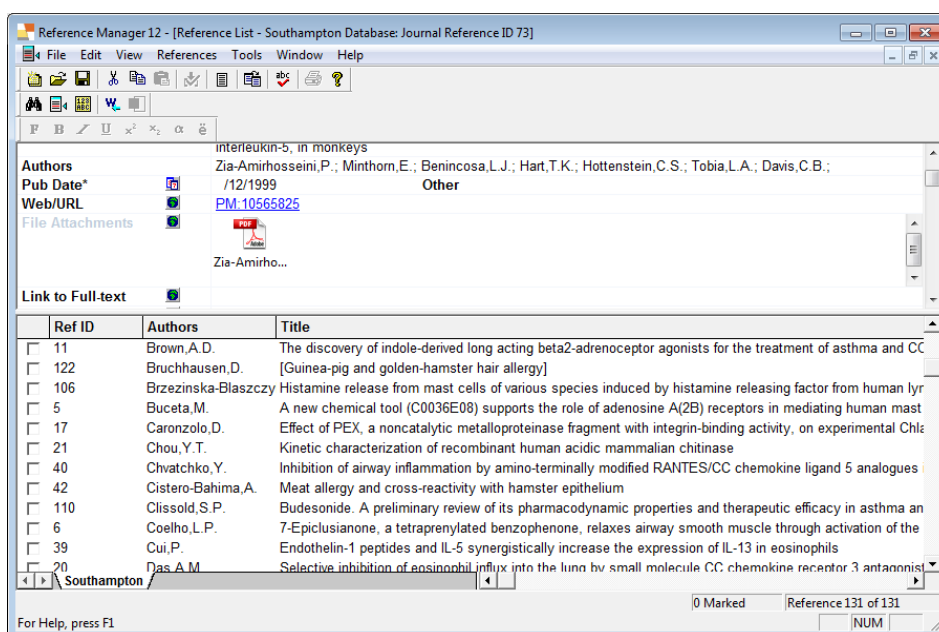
Reference Manager 12 - [Reference List - Southampton Database: Journal Reference ID 73]

File Edit View References Tools Window Help

F B I U x² x₂ α ë

interleukin-5, in monkeys

Authors Zia-Amirhosseini,P.; Minthorn,E.; Benincosa,L.J.; Hart,T.K.; Hottenstein,C.S.; Tobia,L.A.; Davis,C.B.;

Pub Date* /12/1999 Other

Web/URL PM:10565825

File Attachments

Zia-Amirho...

Link to Full-text

| | Ref ID | Authors | Title |
|---|---|---|---|
| ☐ | 11 | Brown,A.D. | The discovery of indole-derived long acting beta2-adrenoceptor agonists for the treatment of asthma and CC |
| ☐ | 122 | Bruchhausen,D. | [Guinea-pig and golden-hamster hair allergy] |
| ☐ | 106 | Brzezinska-Blaszczy | Histamine release from mast cells of various species induced by histamine releasing factor from human lyr |
| ☐ | 5 | Buceta,M. | A new chemical tool (C0036E08) supports the role of adenosine A(2B) receptors in mediating human mast |
| ☐ | 17 | Caronzolo,D. | Effect of PEX, a noncatalytic metalloproteinase fragment with integrin-binding activity, on experimental Chla |
| ☐ | 21 | Chou,Y.T. | Kinetic characterization of recombinant human acidic mammalian chitinase |
| ☐ | 40 | Chvatchko,Y. | Inhibition of airway inflammation by amino-terminally modified RANTES/CC chemokine ligand 5 analogues |
| ☐ | 42 | Cistero-Bahima,A. | Meat allergy and cross-reactivity with hamster epithelium |
| ☐ | 110 | Clissold,S.P. | Budesonide. A preliminary review of its pharmacodynamic properties and therapeutic efficacy in asthma an |
| ☐ | 6 | Coelho,L.P. | 7-Epiclusianone, a tetraprenylated benzophenone, relaxes airway smooth muscle through activation of the |
| ☐ | 39 | Cui,P. | Endothelin-1 peptides and IL-5 synergistically increase the expression of IL-13 in eosinophils |
| ☐ | 20 | Das,A.M. | Selective inhibition of eosinophil influx into the lung by small molecule CC chemokine receptor 3 antagonist |

Southampton

For Help, press F1 0 Marked Reference 131 of 131 NUM